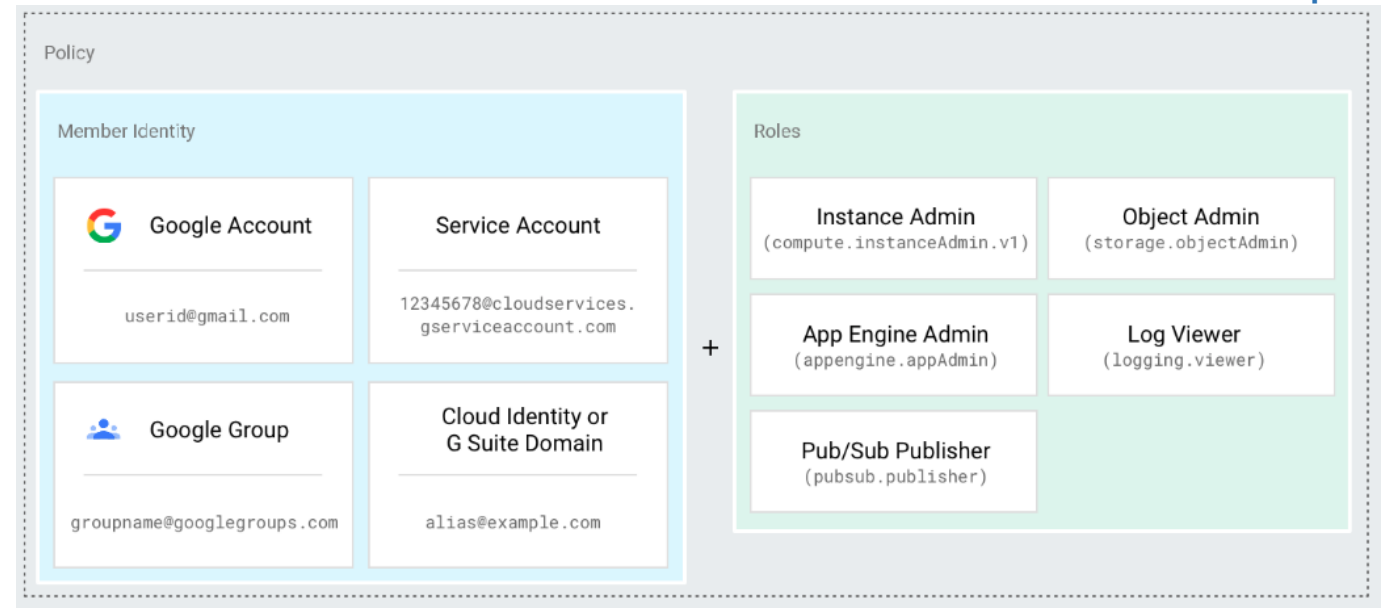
Policy

Member Identity

Google Account

userid@gmail.com

Service Account

12345678@cloudservices.gserviceaccount.com

Google Group

groupname@googlegroups.com

Cloud Identity or G Suite Domain

alias@example.com

+

Roles

Instance Admin
(compute.instanceAdmin.v1)

Object Admin
(storage.objectAdmin)

App Engine Admin
(appengine.appAdmin)

Log Viewer
(logging.viewer)

Pub/Sub Publisher
(pubsub.publisher)